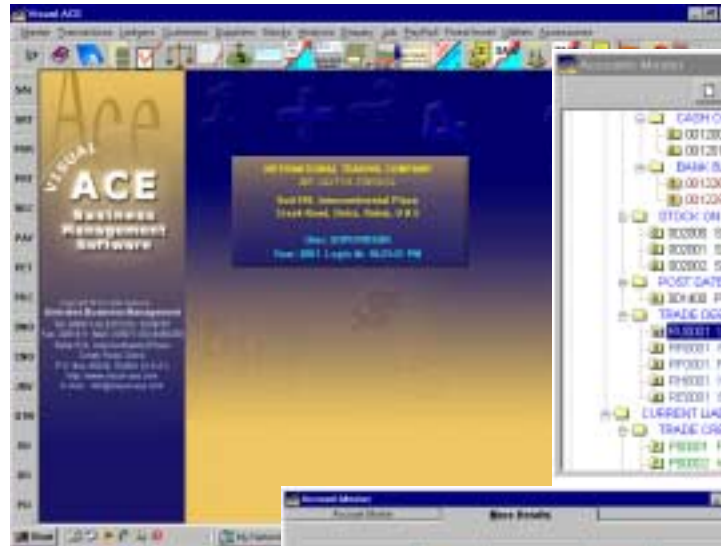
Visual ACE

Master Transactions Ledgers Customers Suppliers Stocks Analysis Enquiry Job PayRoll Fixed Assets Utilities Accessories

SAL
INT
PUR
PRT
RCT
PAY
RCT
PRC
DNO
CNO
JNV
STN
INV
DO
PO

VISUAL ACE Business Management Software

INTERNATIONAL TRADING COMPANY

Suit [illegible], International Plaza
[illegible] Road, Deira, Dubai, U.A.E.

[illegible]

Accounts Master

CASH O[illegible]
001200
001201
BANK B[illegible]
001220
001220
STOCK ON
302000
302001
302002
POST DATE
301400
TRADE DEB
RL0001
RR0001
RP0001
RH0001
RE0001
CURRENT LIAB
TRADE CRE
PS0001
PS0002

Account Master
Account Master
Basic Details

Start